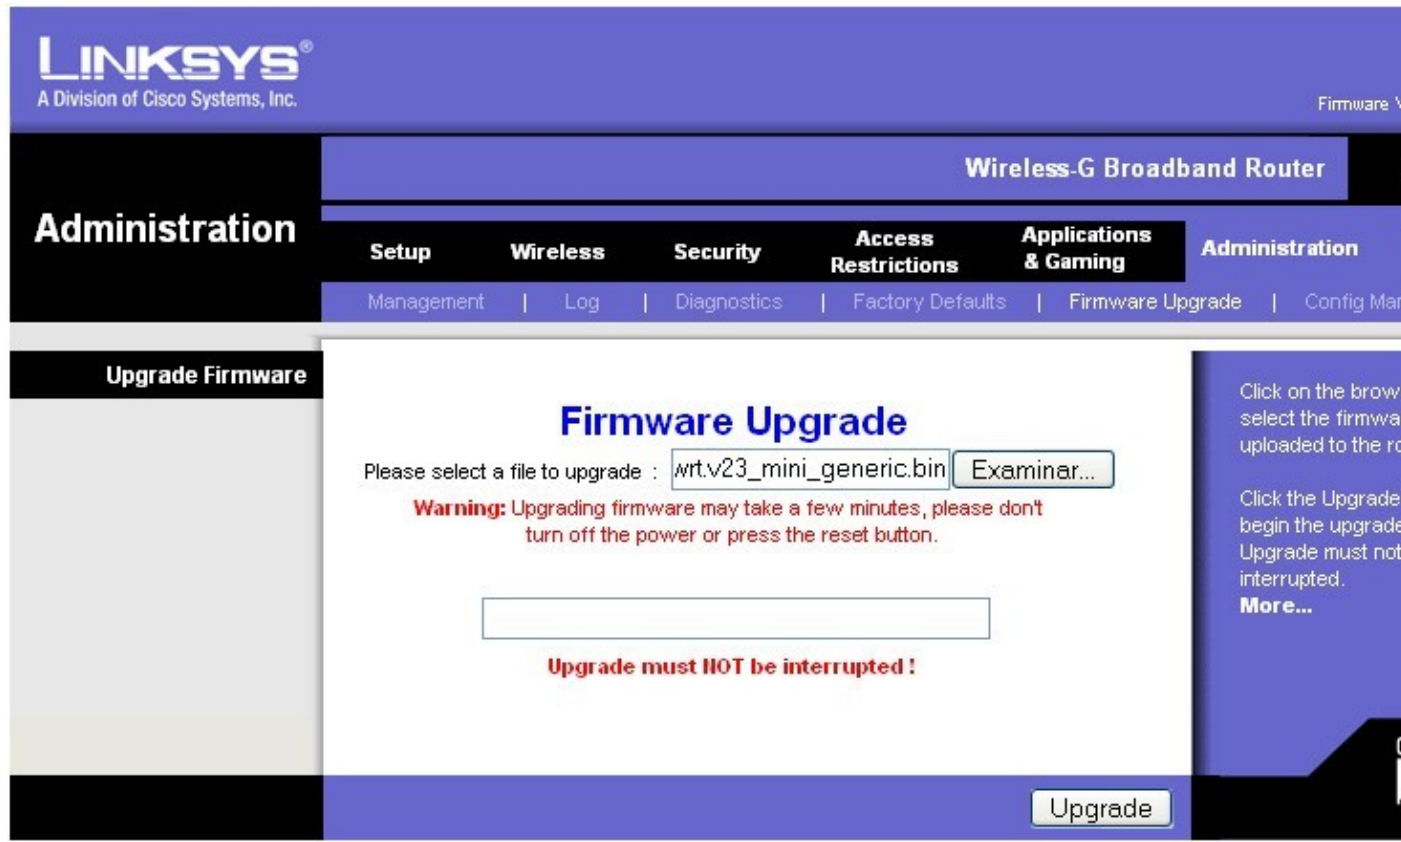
LINKSYS®
A Division of Cisco Systems, Inc.

Firmware V

Wireless-G Broadband Router

Administration

Setup | Wireless | Security | Access Restrictions | Applications & Gaming | Administration

Management | Log | Diagnostics | Factory Defaults | Firmware Upgrade | Config Ma

Upgrade Firmware

Firmware Upgrade

Please select a file to upgrade : wrt.v23_mini_generic.bin Examinar...

Warning: Upgrading firmware may take a few minutes, please don't turn off the power or press the reset button.

Upgrade must NOT be interrupted !

Click on the brow select the firmwa uploaded to the ro

Click the Upgrade begin the upgrade Upgrade must not interrupted.
More...

Upgrade